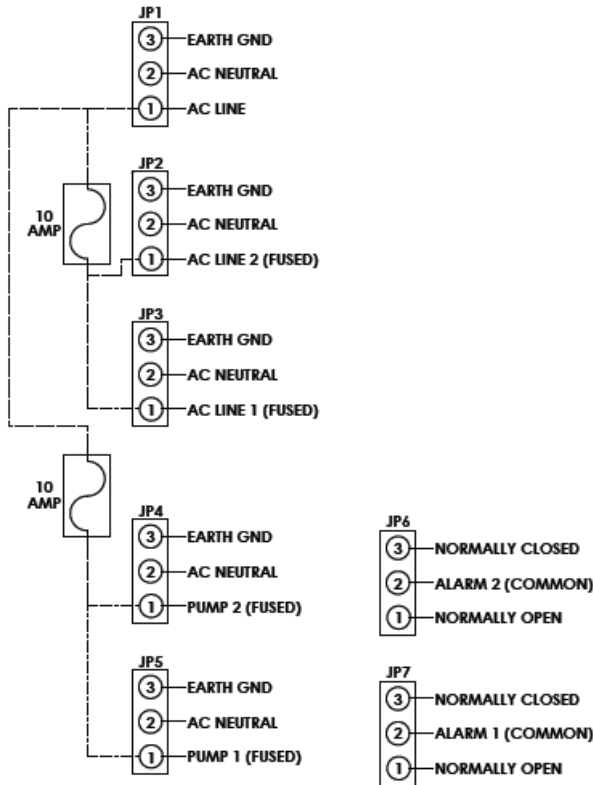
JP1
3 EARTH GND
2 AC NEUTRAL
1 AC LINE

10 AMP

JP2
3 EARTH GND
2 AC NEUTRAL
1 AC LINE 2 (FUSED)

JP3
3 EARTH GND
2 AC NEUTRAL
1 AC LINE 1 (FUSED)

10 AMP

JP4
3 EARTH GND
2 AC NEUTRAL
1 PUMP 2 (FUSED)

JP5
3 EARTH GND
2 AC NEUTRAL
1 PUMP 1 (FUSED)

JP6
3 NORMALLY CLOSED
2 ALARM 2 (COMMON)
1 NORMALLY OPEN

JP7
3 NORMALLY CLOSED
2 ALARM 1 (COMMON)
1 NORMALLY OPEN